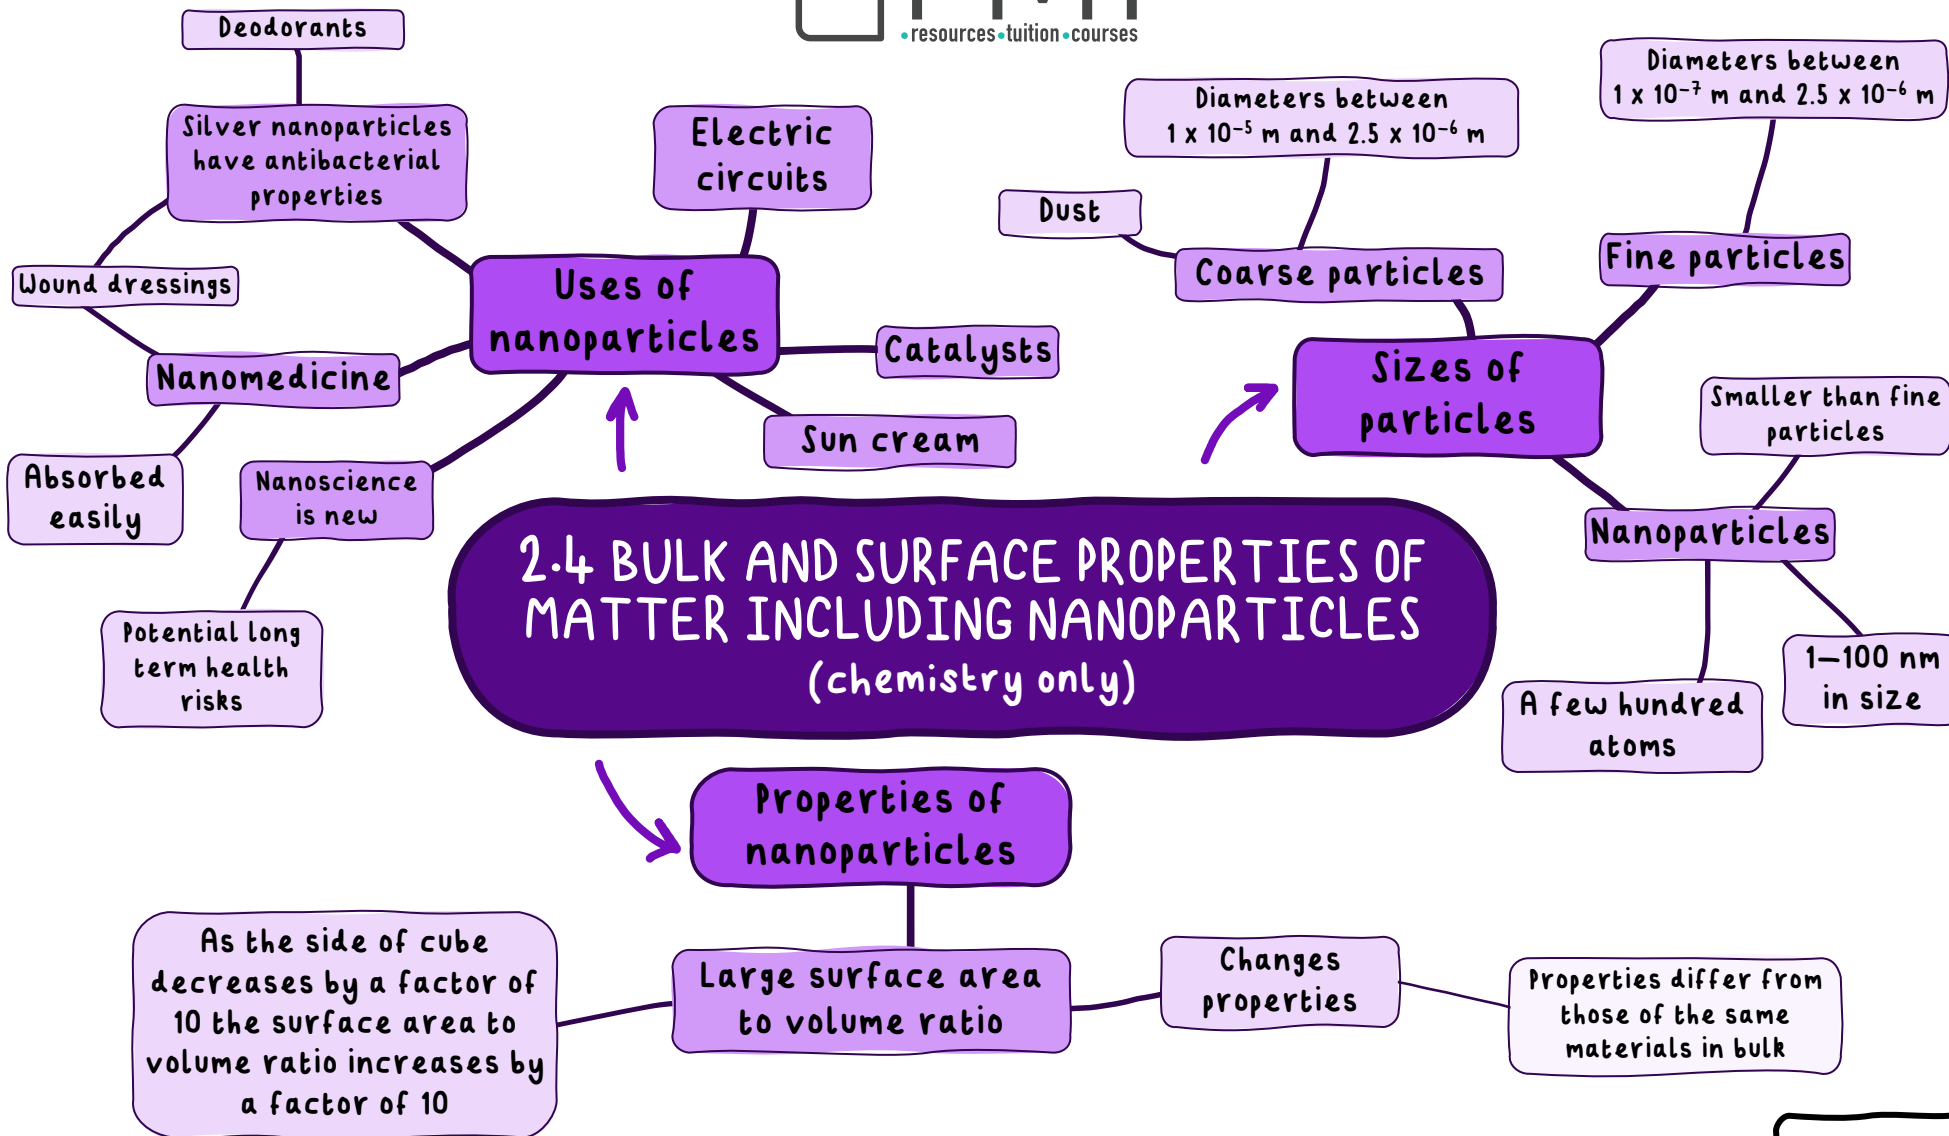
•resources•tuition•courses

2.4 BULK AND SURFACE PROPERTIES OF MATTER INCLUDING NANOPARTICLES (chemistry only)

Uses of nanoparticles

Electric circuits

Catalysts

Sun cream

Nanoscience is new

Potential long term health risks

Nanomedicine

Absorbed easily

Wound dressings

Silver nanoparticles have antibacterial properties

Deodorants

Sizes of particles

Coarse particles

Dust

Diameters between $1 \times 10^{-5}$ m and $2.5 \times 10^{-6}$ m

Fine particles

Diameters between $1 \times 10^{-7}$ m and $2.5 \times 10^{-6}$ m

Nanoparticles

Smaller than fine particles

1—100 nm in size

A few hundred atoms

Properties of nanoparticles

Large surface area to volume ratio

As the side of cube decreases by a factor of 10 the surface area to volume ratio increases by a factor of 10

Changes properties

Properties differ from those of the same materials in bulk